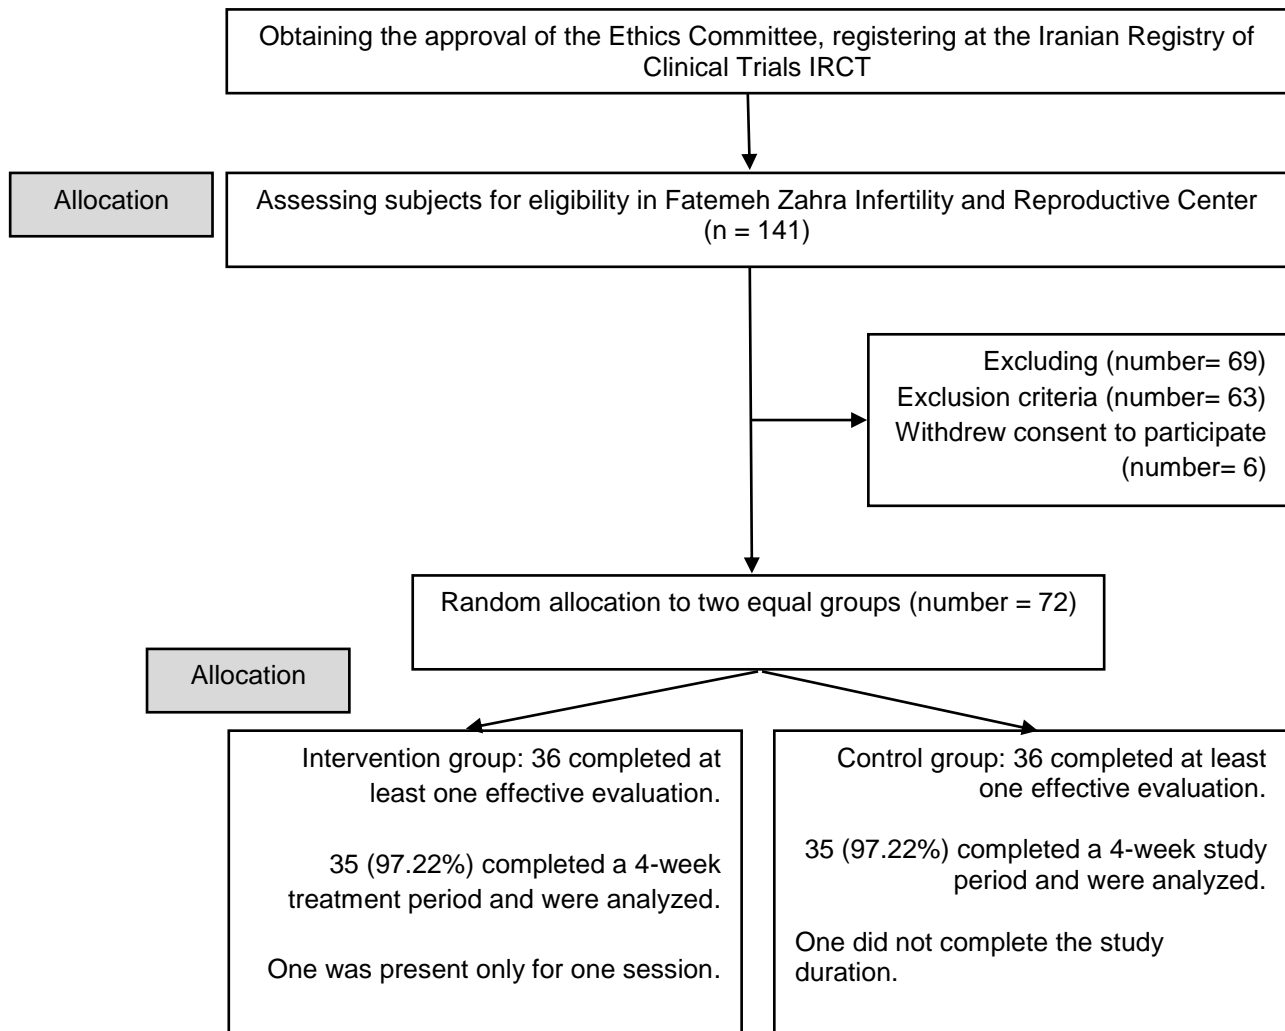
Obtaining the approval of the Ethics Committee, registering at the Iranian Registry of Clinical Trials IRCT

Allocation

Assessing subjects for eligibility in Fatemeh Zahra Infertility and Reproductive Center (n = 141)

Excluding (number= 69)
Exclusion criteria (number= 63)
Withdrew consent to participate (number= 6)

Random allocation to two equal groups (number = 72)

Allocation

Intervention group: 36 completed at least one effective evaluation.

35 (97.22%) completed a 4-week treatment period and were analyzed.

One was present only for one session.

Control group: 36 completed at least one effective evaluation.

35 (97.22%) completed a 4-week study period and were analyzed.

One did not complete the study duration.